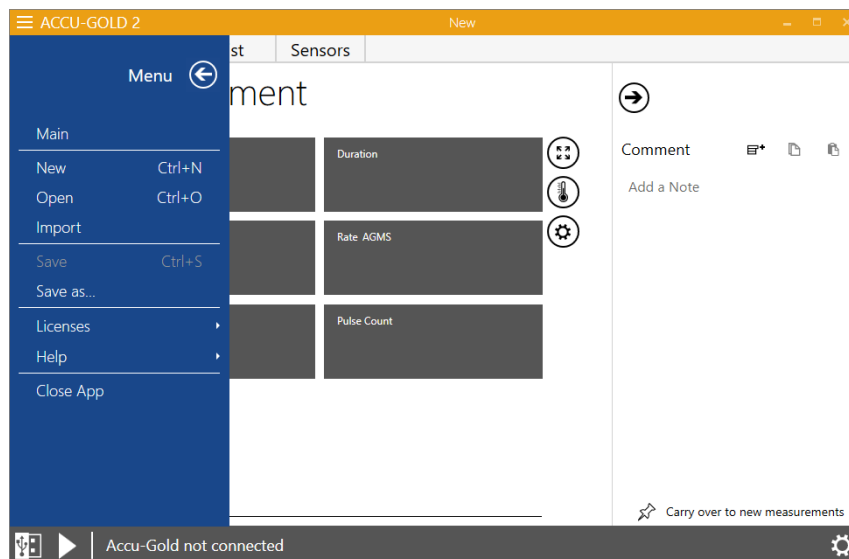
ACCU-GOLD 2
New

Menu

Main

New Ctrl+N
Open Ctrl+O
Import

Save Ctrl+S
Save as...

Licenses
Help

Close App

st
Sensors

ment

Duration

Rate AGMS

Pulse Count

Comment

Add a Note

Carry over to new measurements

Accu-Gold not connected